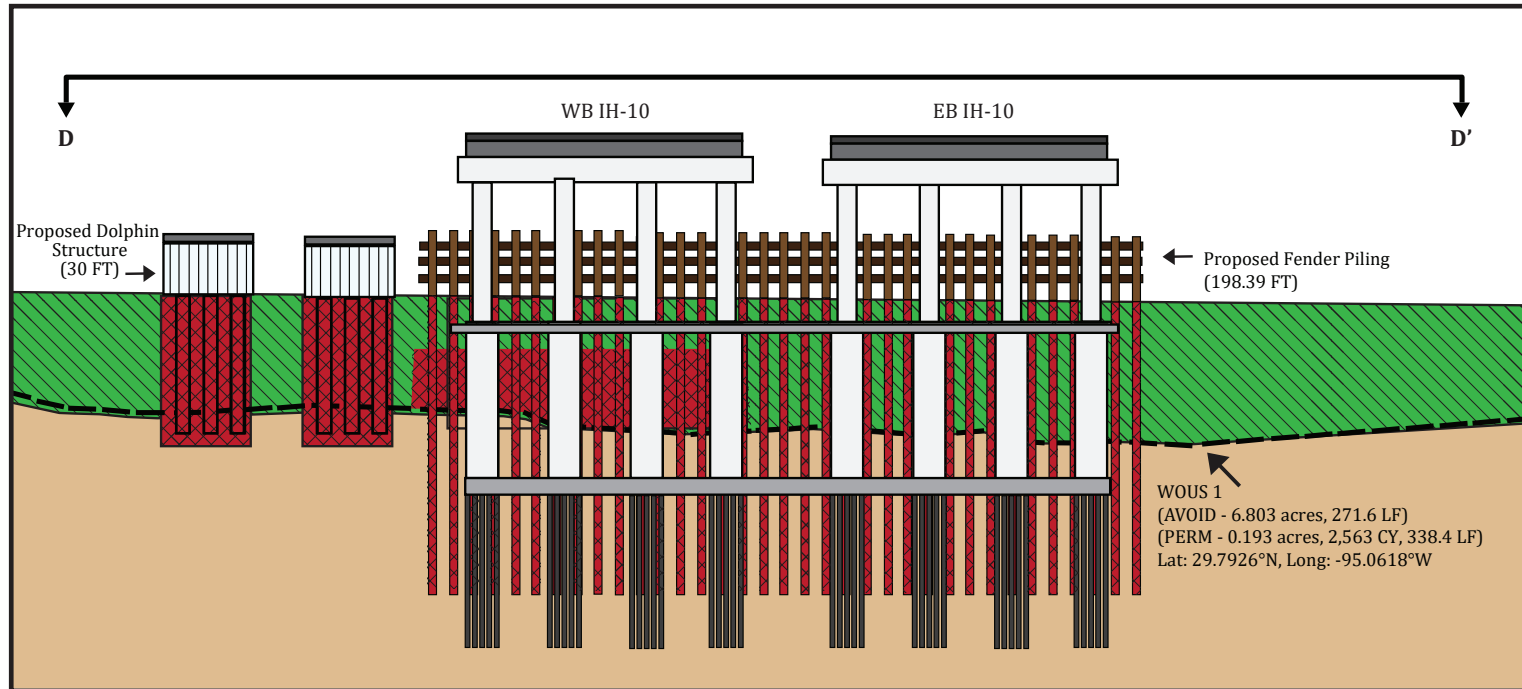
D

D'

WB IH-10

EB IH-10

Proposed Dolphin Structure (30 FT)

Proposed Fender Piling (198.39 FT)

WOUS 1
(AVOID - 6.803 acres, 271.6 LF)
(PERM - 0.193 acres, 2,563 CY, 338.4 LF)
Lat: 29.7926°N, Long: -95.0618°W